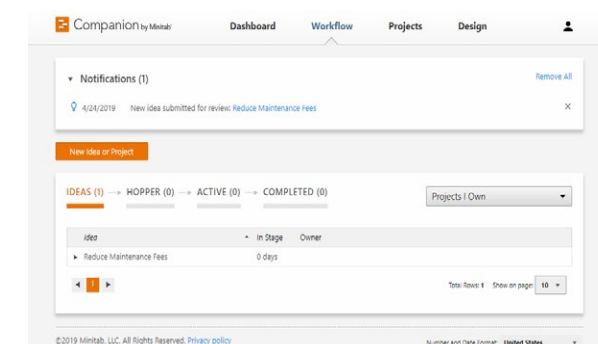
Companion by Minitab Dashboard Workflow Projects Design

Notifications (1)

Remove All

4/24/2019 New idea submitted for review: Reduce Maintenance Fees

New Idea or Project

IDEAS (1) → HOPPER (0) → ACTIVE (0) → COMPLETED (0)

Projects I Own

| Idea | In Stage | Owner |
|---|---|---|
| Reduce Maintenance Fees | 0 days | |

1

Total Rows: 1 Show on page: 10

©2019 Minitab, LLC. All Rights Reserved. Privacy policy

Number and Date Format: United States